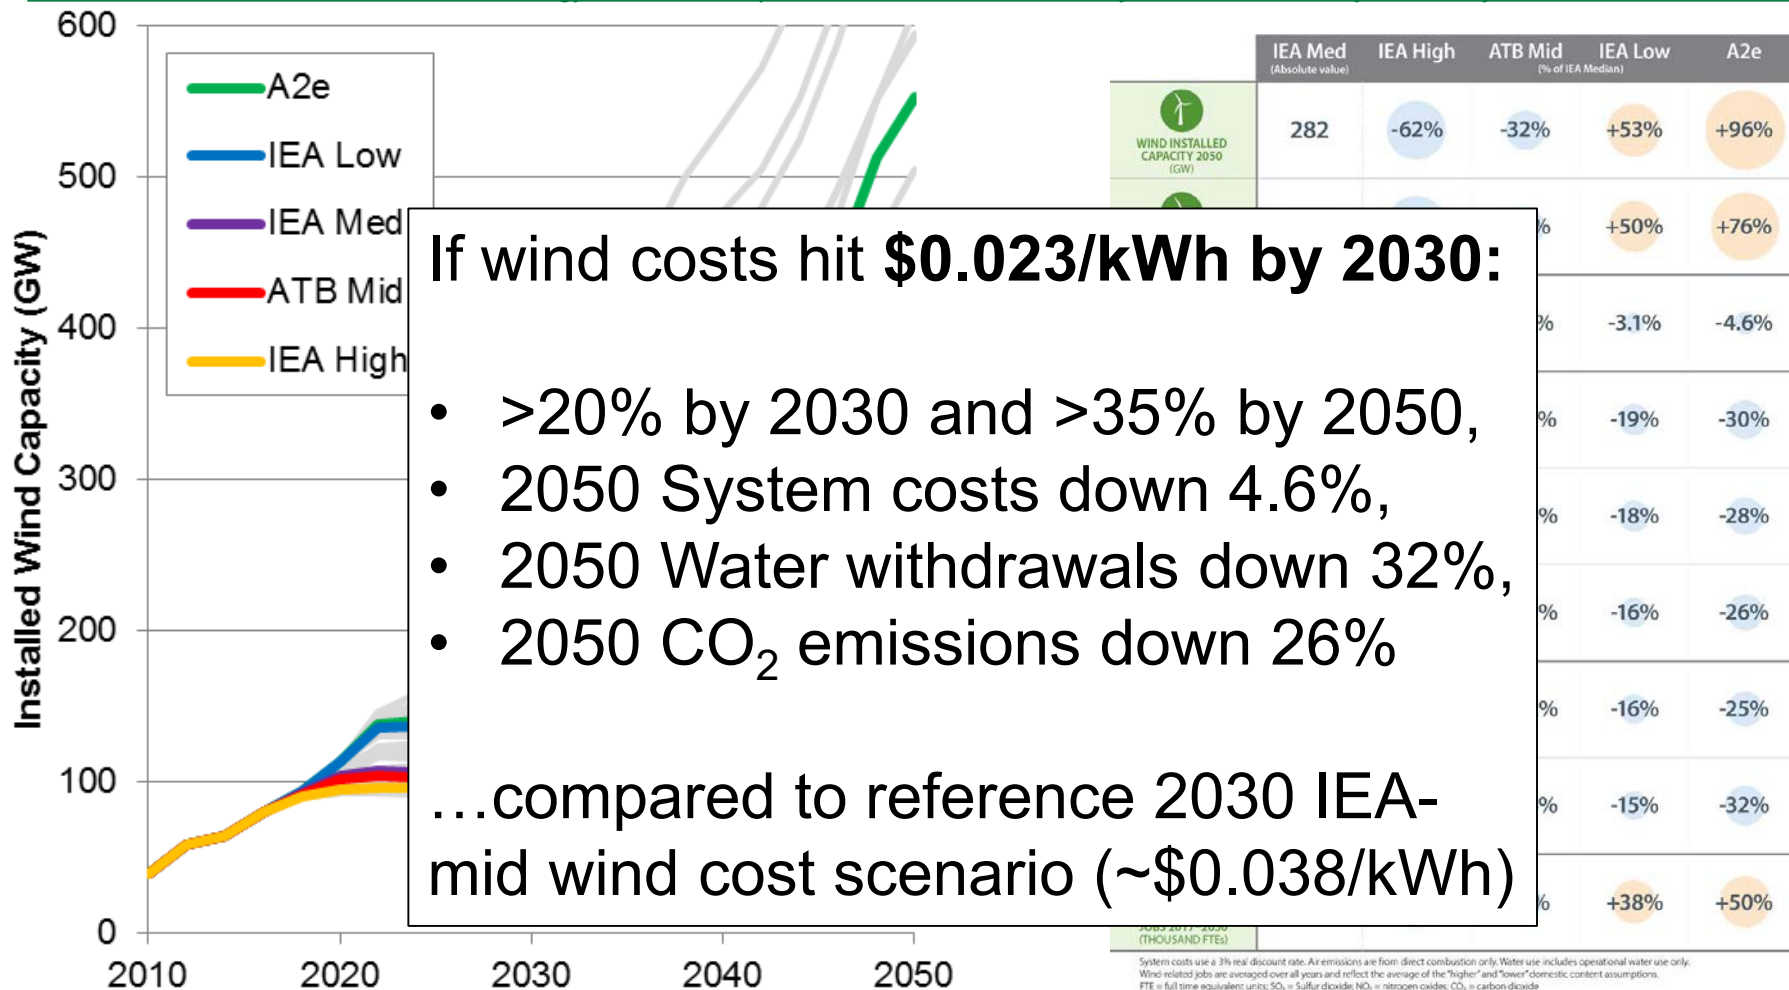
600
500
400
300
200
100
0
Installed Wind Capacity (GW)
2010 2020 2030 2040 2050

A2e
IEA Low
IEA Med
ATB Mid
IEA High

| | IEA Med (Absolute value) | IEA High | ATB Mid | IEA Low | A2e |
|---|---|---|---|---|---|
| WIND INSTALLED CAPACITY 2050 (GW) | 282 | -62% | -32% | +53% | +96% |
| | | | % | +50% | +76% |
| | | | % | -3.1% | -4.6% |
| | | | % | -19% | -30% |
| | | | % | -18% | -28% |
| | | | % | -16% | -26% |
| | | | % | -16% | -25% |
| | | | % | -15% | -32% |
| JOBS 2017–2050 (THOUSAND FTEs) | | | % | +38% | +50% |

If wind costs hit **$0.023/kWh by 2030:**

• >20% by 2030 and >35% by 2050,
• 2050 System costs down 4.6%,
• 2050 Water withdrawals down 32%,
• 2050 $CO_2$ emissions down 26%

…compared to reference 2030 IEA-mid wind cost scenario (~$0.038/kWh)

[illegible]